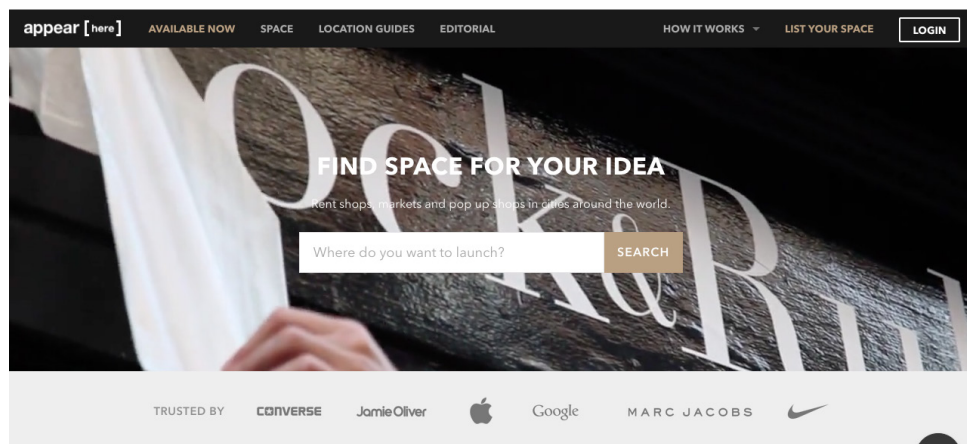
appear [here] AVAILABLE NOW SPACE LOCATION GUIDES EDITORIAL HOW IT WORKS LIST YOUR SPACE LOGIN

FIND SPACE FOR YOUR IDEA

Rent shops, markets and pop up shops in cities around the world.

Where do you want to launch? SEARCH

TRUSTED BY CONVERSE Jamie Oliver Google MARC JACOBS